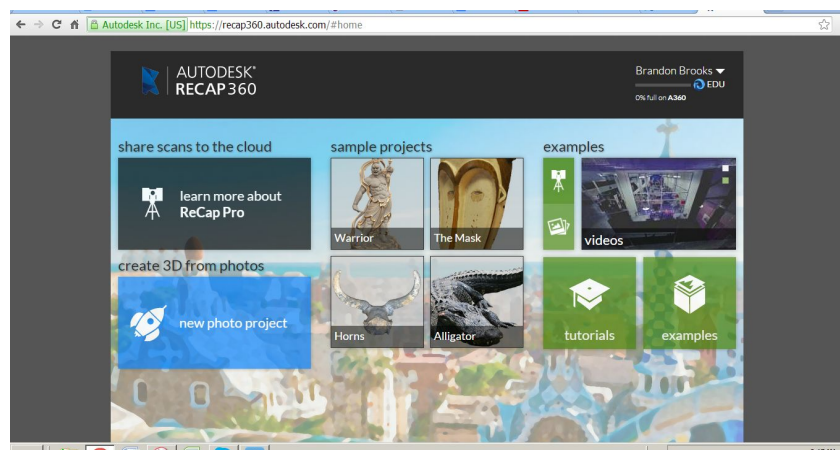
Autodesk Inc. [US] https://recap360.autodesk.com/#home

AUTODESK® RECAP 360

Brandon Brooks
EDU
0% full on A360

share scans to the cloud

learn more about ReCap Pro

create 3D from photos

new photo project

sample projects

Warrior

The Mask

Horns

Alligator

examples

videos

tutorials

examples